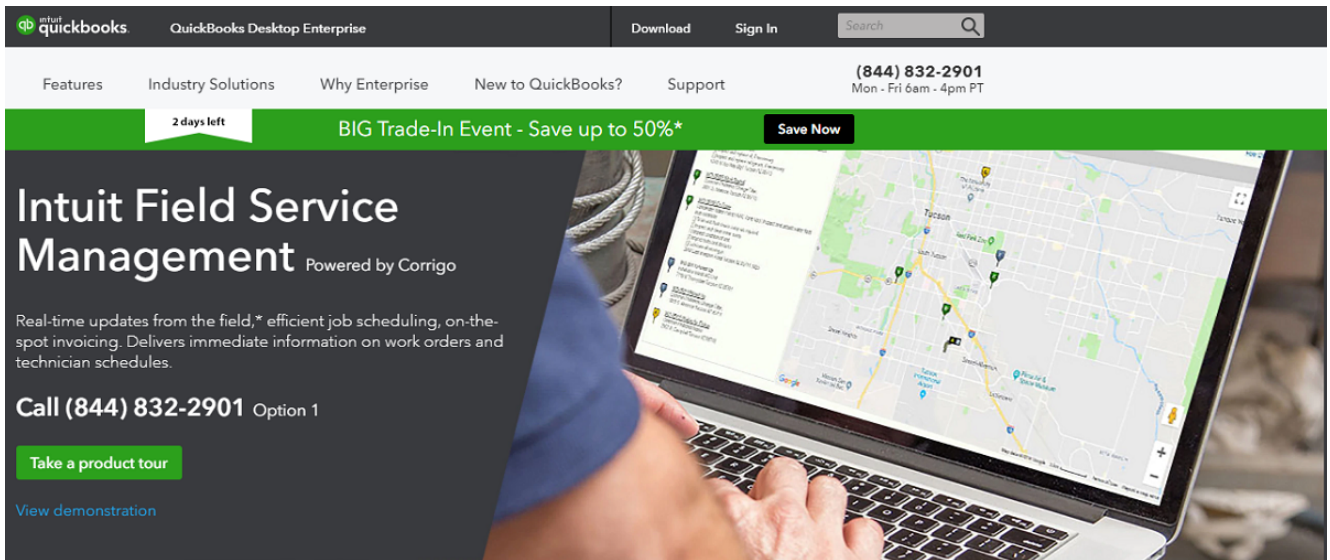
intuit quickbooks QuickBooks Desktop Enterprise

Download Sign In Search

Features Industry Solutions Why Enterprise New to QuickBooks? Support

(844) 832-2901
Mon - Fri 6am - 4pm PT

2 days left

BIG Trade-In Event - Save up to 50%*

Save Now

Intuit Field Service Management Powered by Corrigo

Real-time updates from the field,* efficient job scheduling, on-the-spot invoicing. Delivers immediate information on work orders and technician schedules.

Call (844) 832-2901 Option 1

Take a product tour

View demonstration